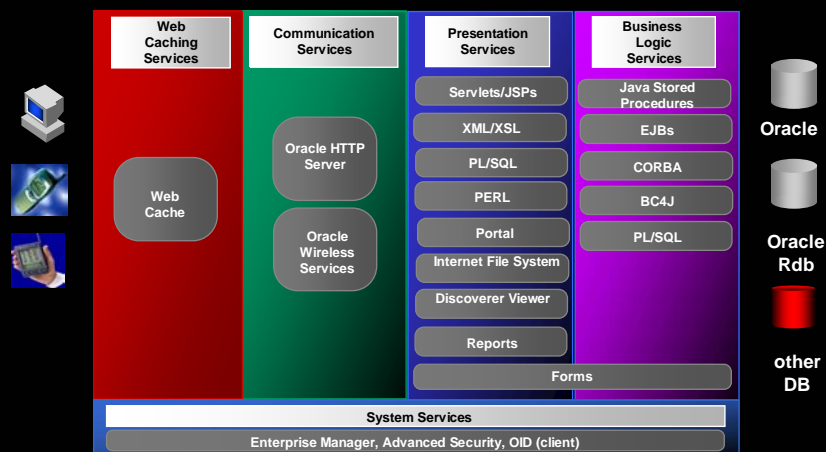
Web Caching Services

Web Cache

Communication Services

Oracle HTTP Server

Oracle Wireless Services

Presentation Services

Servlets/JSPs

XML/XSL

PL/SQL

PERL

Portal

Internet File System

Discoverer Viewer

Reports

Business Logic Services

Java Stored Procedures

EJBs

CORBA

BC4J

PL/SQL

Forms

Oracle

Oracle Rdb

other DB

System Services

Enterprise Manager, Advanced Security, OID (client)